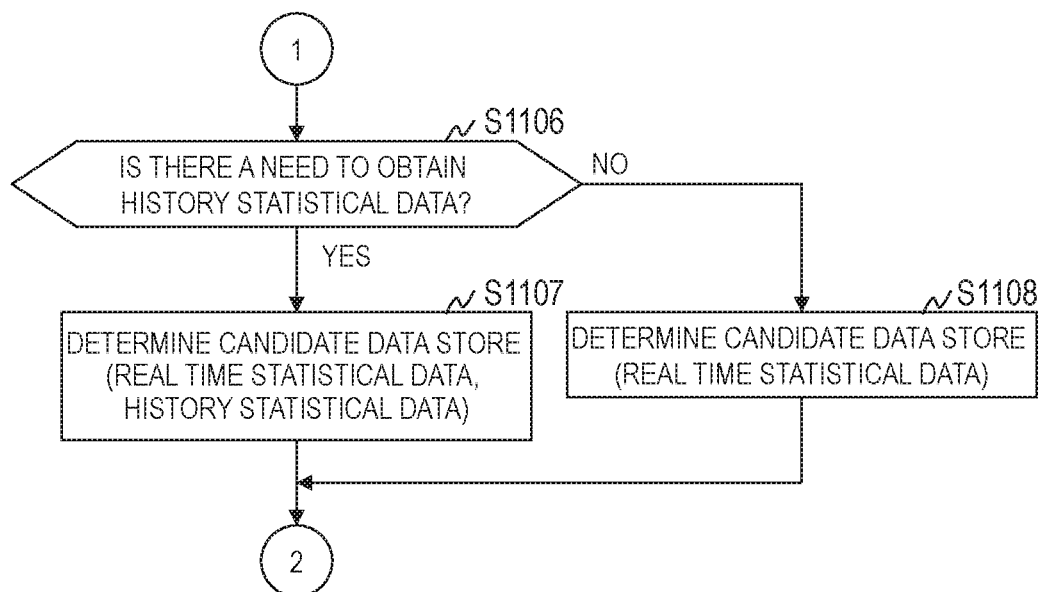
1

S1106

IS THERE A NEED TO OBTAIN HISTORY STATISTICAL DATA?

NO

YES

S1107

DETERMINE CANDIDATE DATA STORE (REAL TIME STATISTICAL DATA, HISTORY STATISTICAL DATA)

S1108

DETERMINE CANDIDATE DATA STORE (REAL TIME STATISTICAL DATA)

2